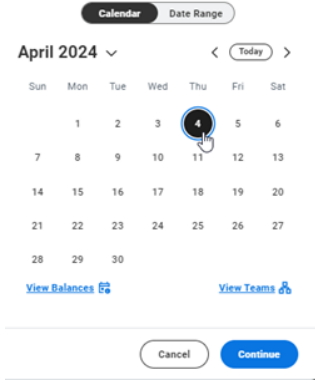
Calendar | Date Range

April 2024 ∨ < Today >

| Sun | Mon | Tue | Wed | Thu | Fri | Sat |
|---|---|---|---|---|---|---|
| | 1 | 2 | 3 | 4 | 5 | 6 |
| 7 | 8 | 9 | 10 | 11 | 12 | 13 |
| 14 | 15 | 16 | 17 | 18 | 19 | 20 |
| 21 | 22 | 23 | 24 | 25 | 26 | 27 |
| 28 | 29 | 30 | | | | |

View Balances

View Teams

Cancel

Continue